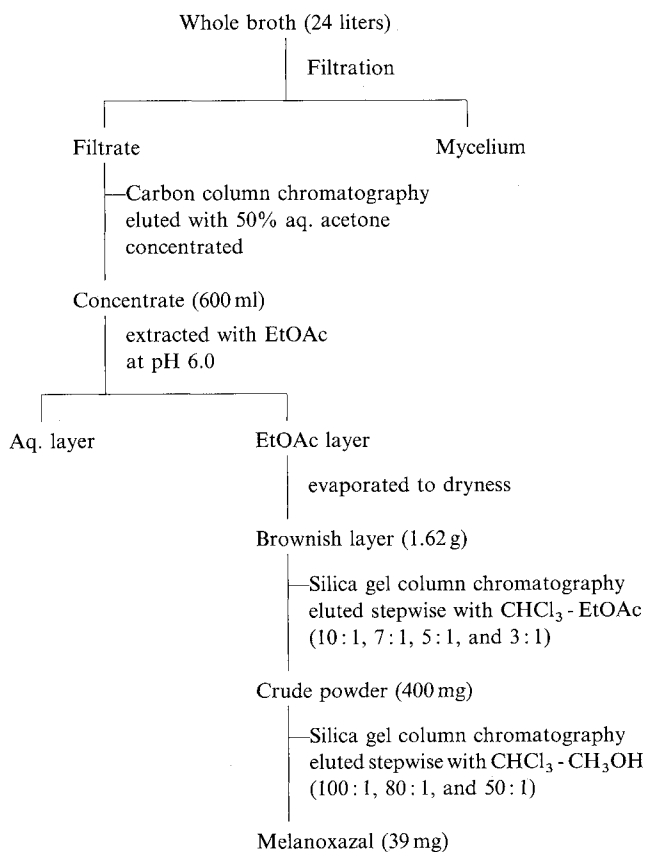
Whole broth (24 liters)

Filtration

Filtrate

Mycelium

—Carbon column chromatography eluted with 50% aq. acetone concentrated

Concentrate (600 ml)

extracted with EtOAc at pH 6.0

Aq. layer

EtOAc layer

evaporated to dryness

Brownish layer (1.62 g)

—Silica gel column chromatography eluted stepwise with $CHCl_3$ - EtOAc (10 : 1, 7 : 1, 5 : 1, and 3 : 1)

Crude powder (400 mg)

—Silica gel column chromatography eluted stepwise with $CHCl_3$ - $CH_3OH$ (100 : 1, 80 : 1, and 50 : 1)

Melanoxazal (39 mg)